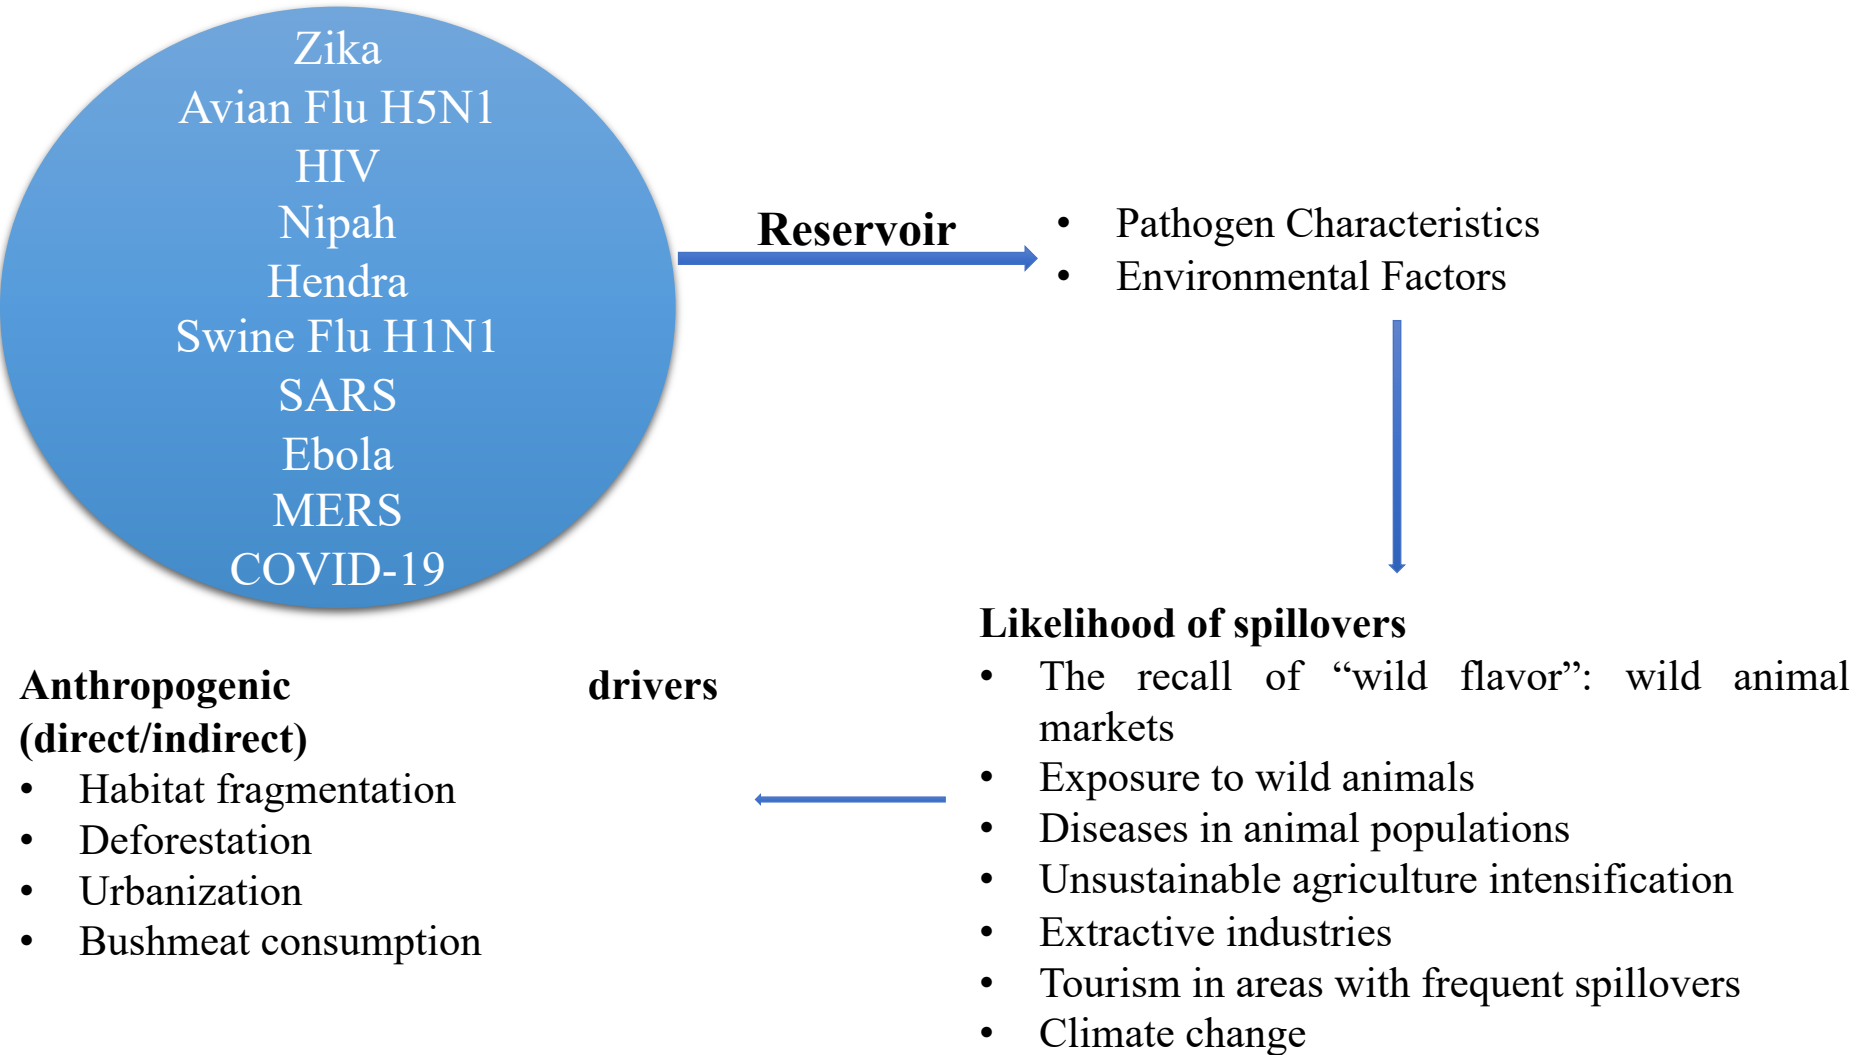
Zika
Avian Flu H5N1
HIV
Nipah
Hendra
Swine Flu H1N1
SARS
Ebola
MERS
COVID-19

Reservoir

- Pathogen Characteristics
- Environmental Factors

Likelihood of spillovers

- The recall of “wild flavor”: wild animal markets
- Exposure to wild animals
- Diseases in animal populations
- Unsustainable agriculture intensification
- Extractive industries
- Tourism in areas with frequent spillovers
- Climate change

Anthropogenic drivers (direct/indirect)

- Habitat fragmentation
- Deforestation
- Urbanization
- Bushmeat consumption